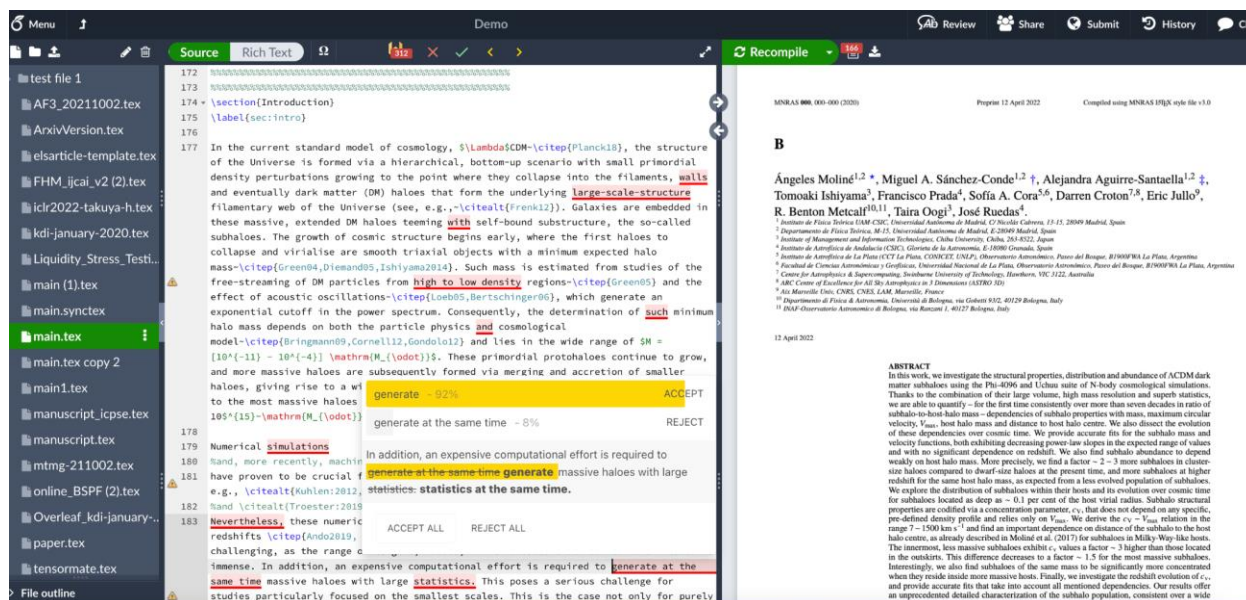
Menu

Demo

Review  Share  Submit  History

Source  Rich Text  Ω  312  Recompile  166

test file 1
AF3_20211002.tex
ArxivVersion.tex
elsarticle-template.tex
FHM_ijcai_v2 (2).tex
iclr2022-takuya-h.tex
kdi-january-2020.tex
Liquidity_Stress_Testi...
main (1).tex
main.synctex
main.tex
main.tex copy 2
main1.tex
manuscript_icpse.tex
manuscript.tex
mtmg-211002.tex
online_BSPF (2).tex
Overleaf_kdi-january-...
paper.tex
tensormate.tex
File outline

172 %%%%%%%%%%%%%%%%%%%%%%%%%%%%%%%%%%%%%%%%%%%%%%%%%%%%%%%%%%%%%%%%%%%%%%%%%%%%%%%%%%%%%%%%%%%%%%%%%%%%%%
173 %%%%%%%%%%%%%%%%%%%%%%%%%%%%%%%%%%%%%%%%%%%%%%%%%%%%%%%%%%%%%%%%%%%%%%%%%%%%%%%%%%%%%%%%%%%%%%%%%%%%%%
174 \section{Introduction}
175 \label{sec:intro}
176
177 In the current standard model of cosmology, $\Lambda$CDM~\citep{Planck18}, the structure of the Universe is formed via a hierarchical, bottom-up scenario with small primordial density perturbations growing to the point where they collapse into the filaments, walls and eventually dark matter (DM) haloes that form the underlying large-scale-structure filamentary web of the Universe (see, e.g.,~\citealt{Frenk12}). Galaxies are embedded in these massive, extended DM haloes teeming with self-bound substructure, the so-called subhaloes. The growth of cosmic structure begins early, where the first haloes to collapse and virialise are smooth triaxial objects with a minimum expected halo mass~\citep{Green04,Diemand05,Ishiyama2014}. Such mass is estimated from studies of the free-streaming of DM particles from high to low density regions~\citep{Green05} and the effect of acoustic oscillations~\citep{Loeb05,Bertschinger06}, which generate an exponential cutoff in the power spectrum. Consequently, the determination of such minimum halo mass depends on both the particle physics and cosmological model~\citep{Bringmann09,Cornell12,Gondolo12} and lies in the wide range of $M = [10^{-11} - 10^{-4}] \mathrm{M_{\odot}}$. These primordial protohaloes continue to grow, and more massive haloes are subsequently formed via merging and accretion of smaller haloes, giving rise to a wi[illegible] to the most massive haloes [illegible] 10$^{15}-\mathrm{M_{\odot}}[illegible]
178
179 Numerical simulations
180 %and, more recently, machi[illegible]
181 have proven to be crucial f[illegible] e.g., \citealt{Kuhlen:2012,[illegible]
182 %and \citealt{Troester:2019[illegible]
183 Nevertheless, these numeric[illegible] redshifts \citep{Ando2019,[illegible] challenging, as the range o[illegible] immense. In addition, an expensive computational effort is required to generate at the same time massive haloes with large statistics. This poses a serious challenge for studies particularly focused on the smallest scales. This is the case not only for purely

generate - 92%  ACCEPT
generate at the same time - 8%  REJECT
In addition, an expensive computational effort is required to generate at the same time generate massive haloes with large statistics. statistics at the same time.
ACCEPT ALL  REJECT ALL

MNRAS 000, 000–000 (2020)  Preprint 12 April 2022  Compiled using MNRAS LATEX style file v3.0

B

Ángeles Moliné$^{1,2}$ *, Miguel A. Sánchez-Conde$^{1,2}$ †, Alejandra Aguirre-Santaella$^{1,2}$ ‡, Tomoaki Ishiyama$^3$, Francisco Prada$^4$, Sofía A. Cora$^{5,6}$, Darren Croton$^{7,8}$, Eric Jullo$^9$, R. Benton Metcalf$^{10,11}$, Taira Oogi$^3$, José Ruedas$^4$.
$^1$ Instituto de Física Teórica UAM-CSIC, Universidad Autónoma de Madrid, C/ Nicolás Cabrera, 13-15, 28049 Madrid, Spain
$^2$ Departamento de Física Teórica, M-15, Universidad Autónoma de Madrid, E-28049 Madrid, Spain
$^3$ Institute of Management and Information Technologies, Chiba University, Chiba, 263-8522, Japan
$^4$ Instituto de Astrofísica de Andalucía (CSIC), Glorieta de la Astronomía, E-18080 Granada, Spain
$^5$ Instituto de Astrofísica de La Plata (CCT La Plata, CONICET, UNLP), Observatorio Astronómico, Paseo del Bosque, B1900FWA La Plata, Argentina
$^6$ Facultad de Ciencias Astronómicas y Geofísicas, Universidad Nacional de La Plata, Observatorio Astronómico, Paseo del Bosque, B1900FWA La Plata, Argentina
$^7$ Centre for Astrophysics & Supercomputing, Swinburne University of Technology, Hawthorn, VIC 3122, Australia
$^8$ ARC Centre of Excellence for All Sky Astrophysics in 3 Dimensions (ASTRO 3D)
$^9$ Aix Marseille Univ, CNRS, CNES, LAM, Marseille, France
$^{10}$ Dipartimento di Fisica & Astronomia, Università di Bologna, via Gobetti 93/2, 40129 Bologna, Italy
$^{11}$ INAF-Osservatorio Astronomico di Bologna, via Ranzani 1, 40127 Bologna, Italy

12 April 2022

ABSTRACT
In this work, we investigate the structural properties, distribution and abundance of ΛCDM dark matter subhaloes using the Phi-4096 and Uchuu suite of N-body cosmological simulations. Thanks to the combination of their large volume, high mass resolution and superb statistics, we are able to quantify – for the first time consistently over more than seven decades in ratio of subhalo-to-host-halo mass – dependencies of subhalo properties with mass, maximum circular velocity, $V_{max}$, host halo mass and distance to host halo centre. We also dissect the evolution of these dependencies over cosmic time. We provide accurate fits for the subhalo mass and velocity functions, both exhibiting decreasing power-law slopes in the expected range of values and with no significant dependence on redshift. We also find subhalo abundance to depend weakly on host halo mass. More precisely, we find a factor ~ 2 – 3 more subhaloes in cluster-size haloes compared to dwarf-size haloes at the present time, and more subhaloes at higher redshift for the same host halo mass, as expected from a less evolved population of subhaloes. We explore the distribution of subhaloes within their hosts and its evolution over cosmic time for subhaloes located as deep as ~ 0.1 per cent of the host virial radius. Subhalo structural properties are codified via a concentration parameter, $c_V$, that does not depend on any specific, pre-defined density profile and relies only on $V_{max}$. We derive the $c_V - V_{max}$ relation in the range 7 – 1500 km s$^{-1}$ and find an important dependence on distance of the subhalo to the host halo centre, as already described in Moliné et al. (2017) for subhaloes in Milky-Way-like hosts. The innermost, less massive subhaloes exhibit $c_V$ values a factor ~ 3 higher than those located in the outskirts. This difference decreases to a factor ~ 1.5 for the most massive subhaloes. Interestingly, we also find subhaloes of the same mass to be significantly more concentrated when they reside inside more massive hosts. Finally, we investigate the redshift evolution of $c_V$, and provide accurate fits that take into account all mentioned dependencies. Our results offer an unprecedented detailed characterization of the subhalo population, consistent over a wide